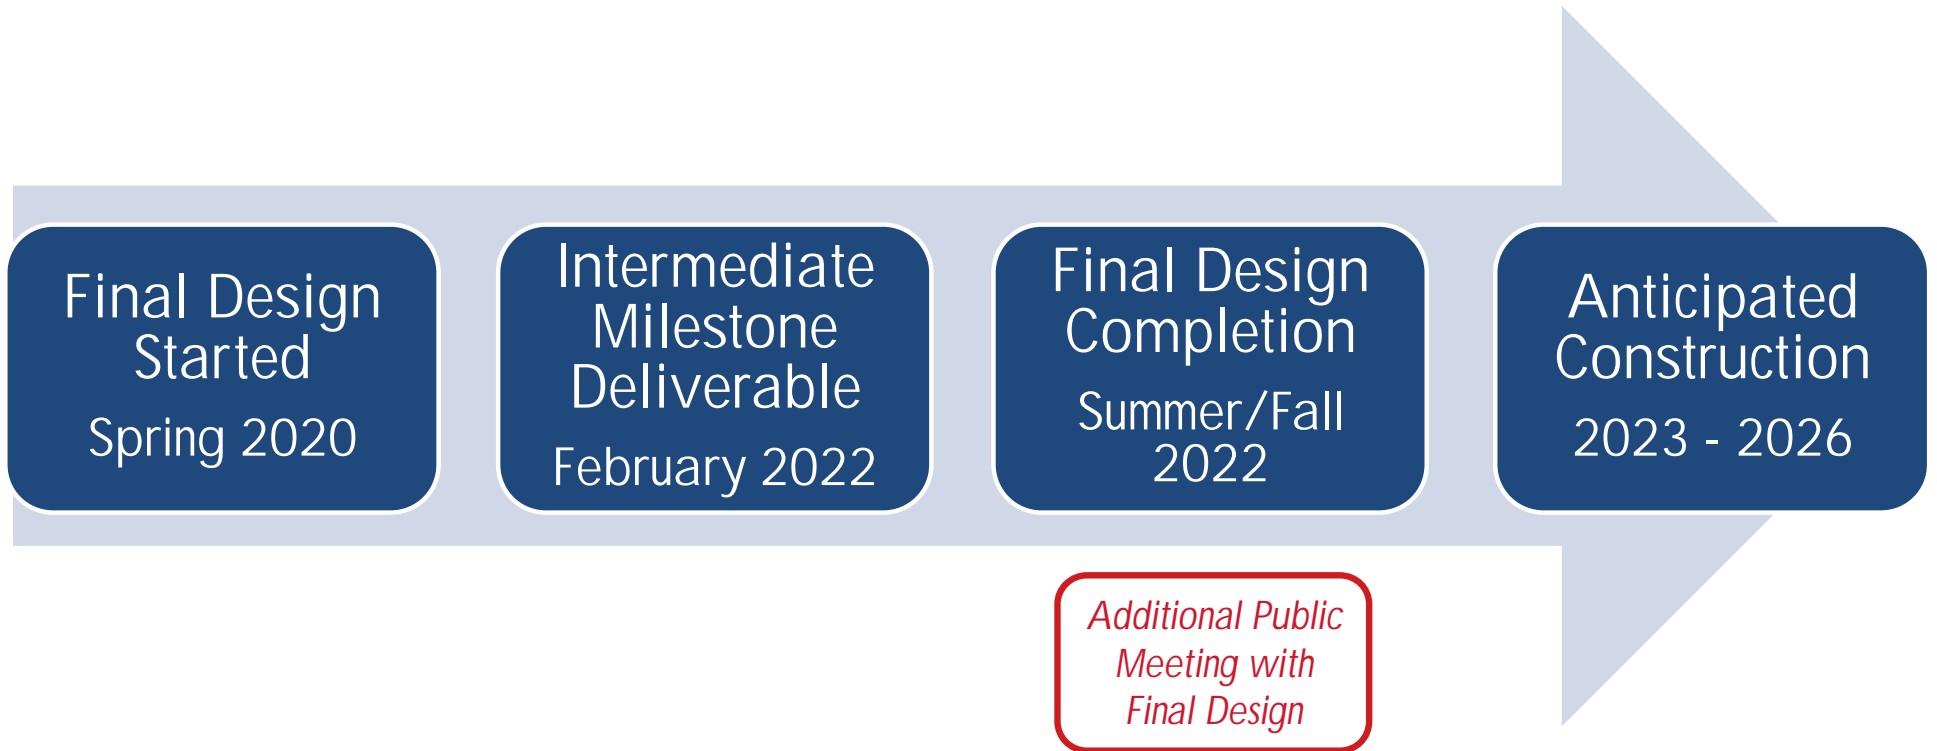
Final Design Started

Spring 2020

Intermediate Milestone Deliverable

February 2022

Final Design Completion

Summer/Fall 2022

Additional Public Meeting with Final Design

Anticipated Construction

2023 - 2026